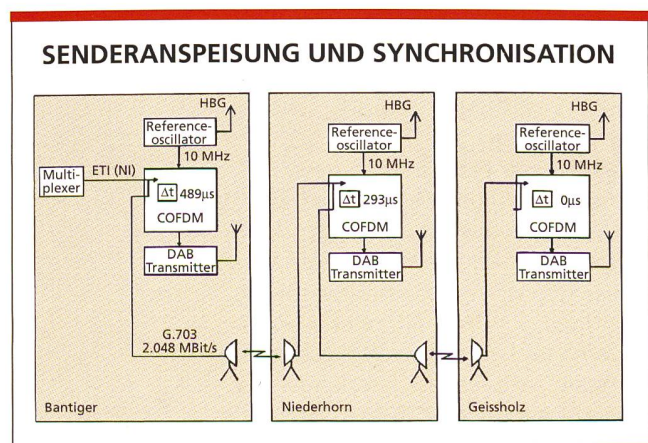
SENDERANSPEISUNG UND SYNCHRONISATION

HBG
Reference-oscillator
10 MHz
Multi-plexer
ETI (NI)
$\Delta t$ 489μs
COFDM
DAB Transmitter
G.703
2.048 MBit/s
Bantiger

HBG
Reference-oscillator
10 MHz
$\Delta t$ 293μs
COFDM
DAB Transmitter
Niederhorn

HBG
Reference-oscillator
10 MHz
$\Delta t$ 0μs
COFDM
DAB Transmitter
Geissholz